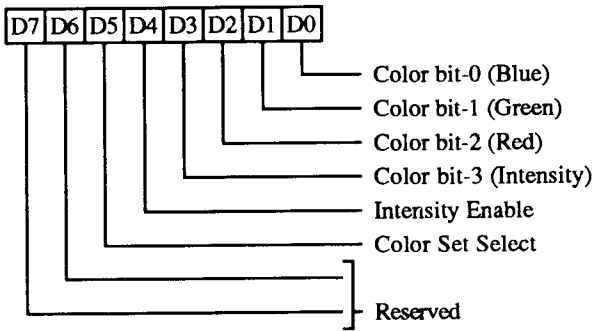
| D7 | D6 | D5 | D4 | D3 | D2 | D1 | D0 |
|---|---|---|---|---|---|---|---|

Color bit-0 (Blue)
Color bit-1 (Green)
Color bit-2 (Red)
Color bit-3 (Intensity)
Intensity Enable
Color Set Select
Reserved